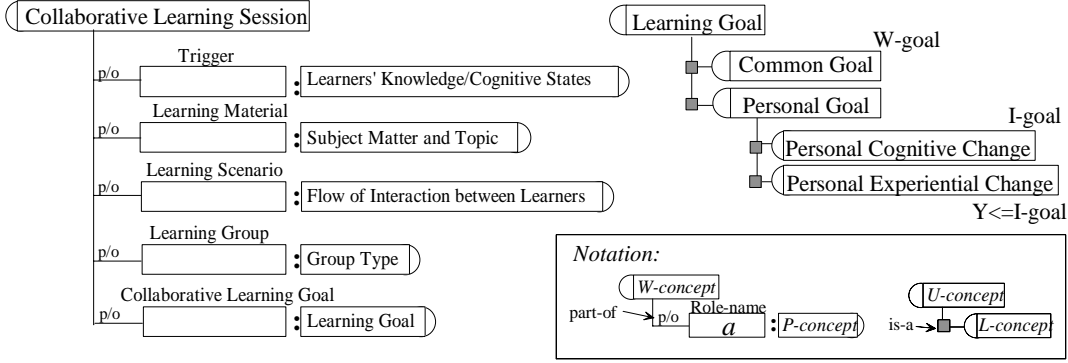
Collaborative Learning Session

p/o Trigger : Learners' Knowledge/Cognitive States

p/o Learning Material : Subject Matter and Topic

p/o Learning Scenario : Flow of Interaction between Learners

p/o Learning Group : Group Type

p/o Collaborative Learning Goal : Learning Goal

Learning Goal

W-goal

Common Goal

Personal Goal

I-goal

Personal Cognitive Change

Personal Experiential Change

Y<=I-goal

Notation:

W-concept

part-of p/o Role-name $a$ : P-concept

U-concept

is-a L-concept